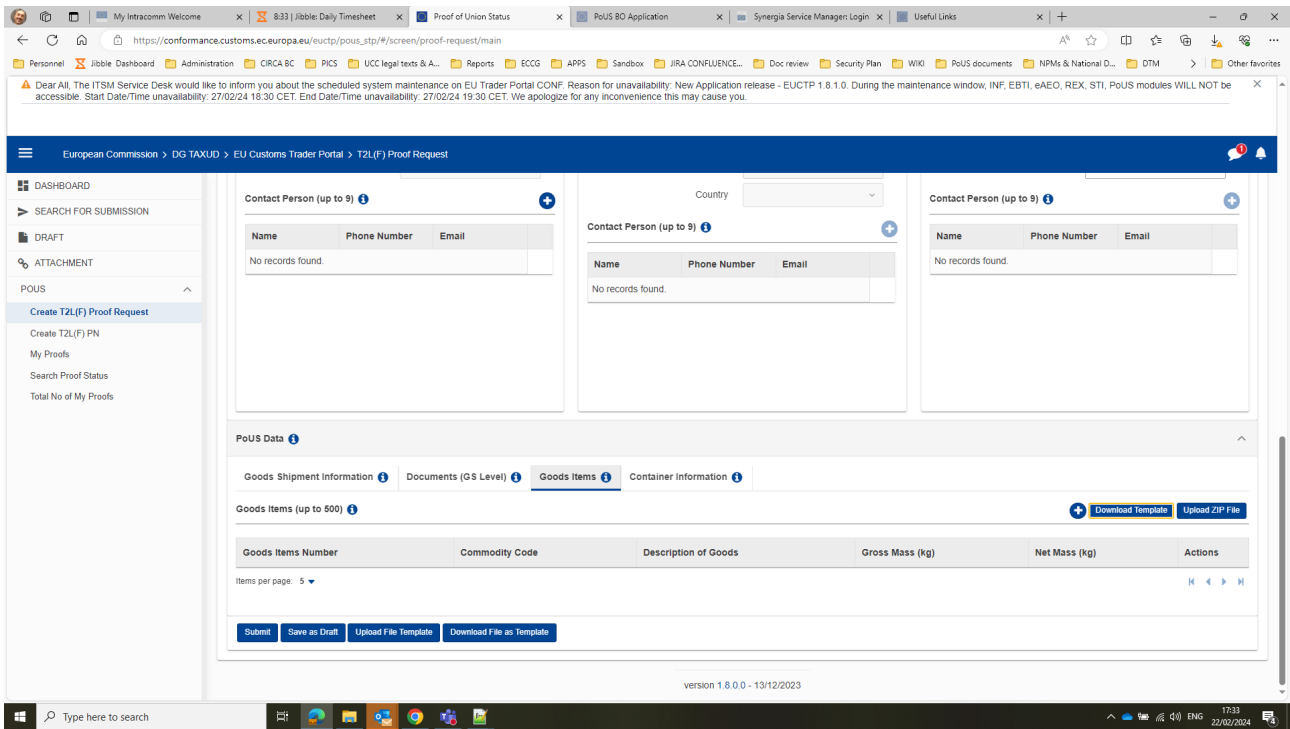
My Intracomm Welcome
8:33 | Jibble: Daily Timesheet
Proof of Union Status
PoUS BO Application
Synergia Service Manager: Login
Useful Links

https://conformance.customs.ec.europa.eu/euctp/pous_stp/#/screen/proof-request/main

Personnel | Jibble Dashboard | Administration | CIRCA BC | PICS | UCC legal texts & A... | Reports | ECCG | APPS | Sandbox | JIRA CONFLUENCE... | Doc review | Security Plan | WIKI | PoUS documents | NPMs & National D... | DTM | Other favorites

Dear All, The ITSM Service Desk would like to inform you about the scheduled system maintenance on EU Trader Portal CONF. Reason for unavailability: New Application release - EUCTP 1.8.1.0. During the maintenance window, INF, EBTI, eAEO, REX, STI, PoUS modules WILL NOT be accessible. Start Date/Time unavailability: 27/02/24 18:30 CET. End Date/Time unavailability: 27/02/24 19:30 CET. We apologize for any inconvenience this may cause you.

European Commission > DG TAXUD > EU Customs Trader Portal > T2L(F) Proof Request

DASHBOARD
SEARCH FOR SUBMISSION
DRAFT
ATTACHMENT
POUS
Create T2L(F) Proof Request
Create T2L(F) PN
My Proofs
Search Proof Status
Total No of My Proofs

Contact Person (up to 9)

| Name | Phone Number | Email |
|---|---|---|
| No records found. | | |

Country

Contact Person (up to 9)

| Name | Phone Number | Email |
|---|---|---|
| No records found. | | |

Contact Person (up to 9)

| Name | Phone Number | Email |
|---|---|---|
| No records found. | | |

PoUS Data

Goods Shipment Information | Documents (GS Level) | Goods Items | Container Information

Goods Items (up to 500)
Download Template | Upload ZIP File

| Goods Items Number | Commodity Code | Description of Goods | Gross Mass (kg) | Net Mass (kg) | Actions |
|---|---|---|---|---|---|

Items per page: 5

Submit | Save as Draft | Upload File Template | Download File as Template

version 1.8.0.0 - 13/12/2023

Type here to search
ENG 17:33 22/02/2024